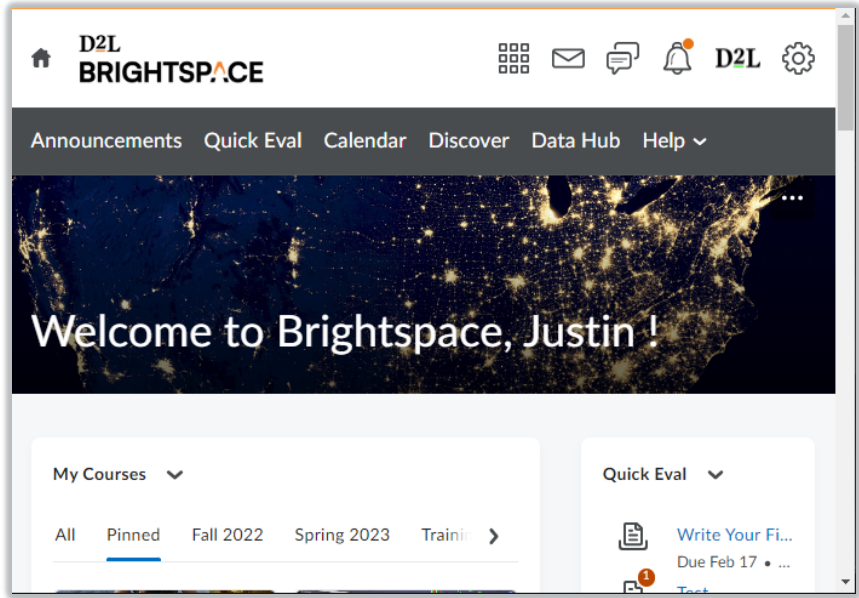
D2L BRIGHTSPACE

D2L

Announcements Quick Eval Calendar Discover Data Hub Help

Welcome to Brightspace, Justin !

My Courses

All Pinned Fall 2022 Spring 2023 Traini

Quick Eval

Write Your Fi...
Due Feb 17 • ...

1

Test